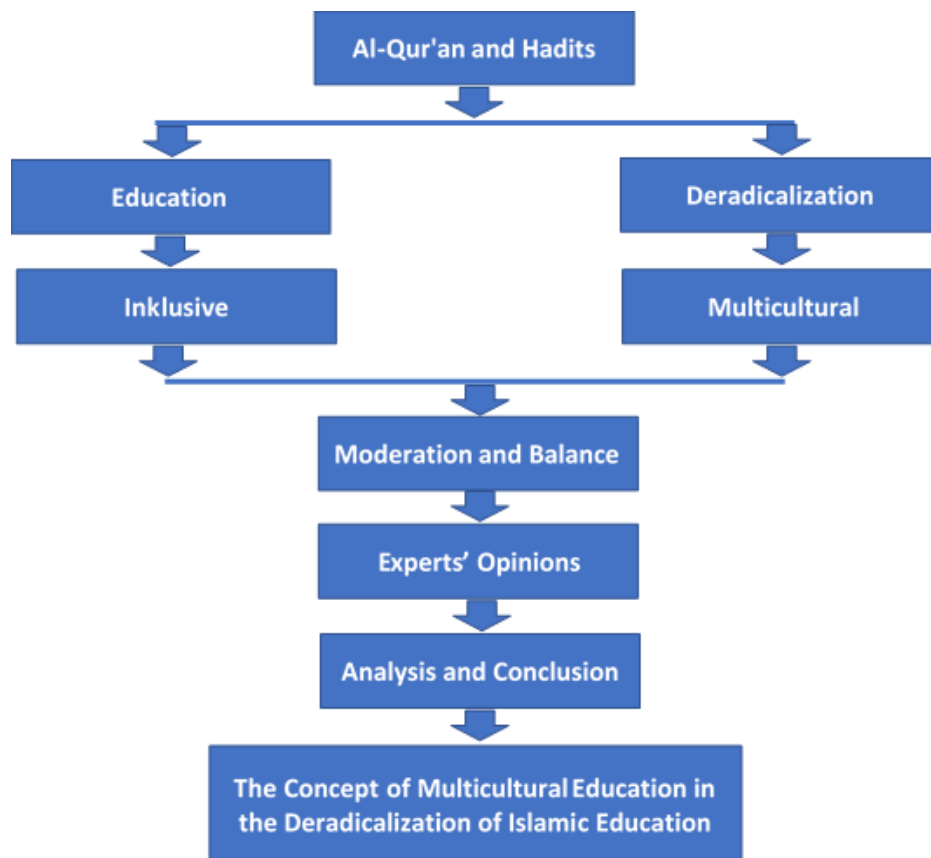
Al-Qur'an and Hadits

Education

Deradicalization

Inklusive

Multicultural

Moderation and Balance

Experts' Opinions

Analysis and Conclusion

The Concept of Multicultural Education in the Deradicalization of Islamic Education